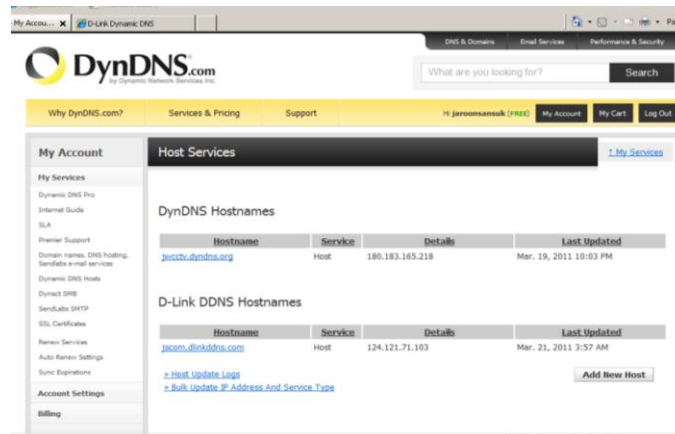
My Accou... ✕ D-Link Dynamic DNS

DNS & Domains Email Services Performance & Security

DynDNS.com
by Dynamic Network Services Inc.

What are you looking for? Search

Why DynDNS.com? Services & Pricing Support Hi jaroonsansuk (FREE) My Account My Cart Log Out

My Account
My Services
Dynamic DNS Pro
Internet Guide
SLA
Premier Support
Domain names, DNS hosting, SendLabs e-mail services
Dynamic DNS Hosts
Dynect SMB
SendLabs SMTP
SSL Certificates
Renew Services
Auto Renew Settings
Sync Expirations
Account Settings
Billing

Host Services

↑ My Services

DynDNS Hostnames

| Hostname | Service | Details | Last Updated |
|---|---|---|---|
| jwcctv.dyndns.org | Host | 180.183.165.218 | Mar. 19, 2011 10:03 PM |

D-Link DDNS Hostnames

| Hostname | Service | Details | Last Updated |
|---|---|---|---|
| jscom.dlinkddns.com | Host | 124.121.71.103 | Mar. 21, 2011 3:57 AM |

» Host Update Logs
» Bulk Update IP Address And Service Type

Add New Host